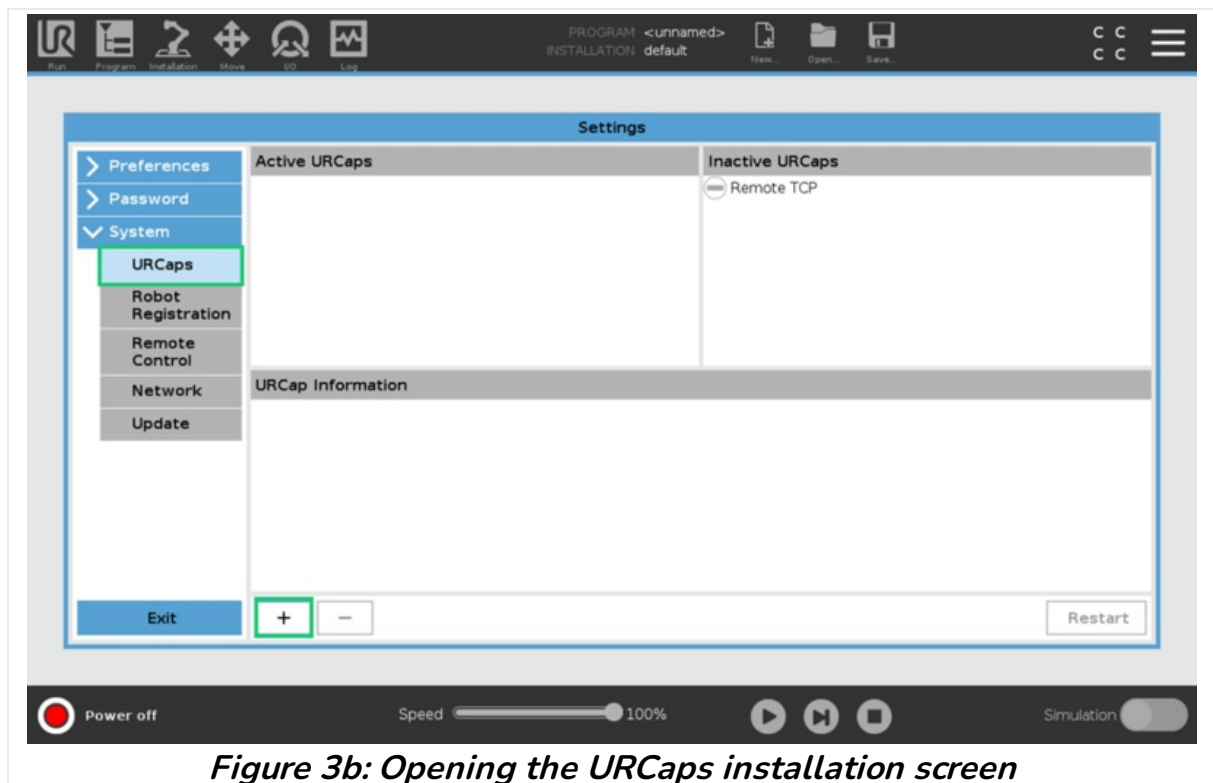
Run Program Installation Move I/O Log

PROGRAM <unnamed>
INSTALLATION default

New... Open... Save...

C C
C C

Settings

Preferences
Password
System
URCaps
Robot Registration
Remote Control
Network
Update

Active URCaps

Inactive URCaps

Remote TCP

URCap Information

Exit

+ —

Restart

Power off

Speed 100%

Simulation

Figure 3b: Opening the URCaps installation screen